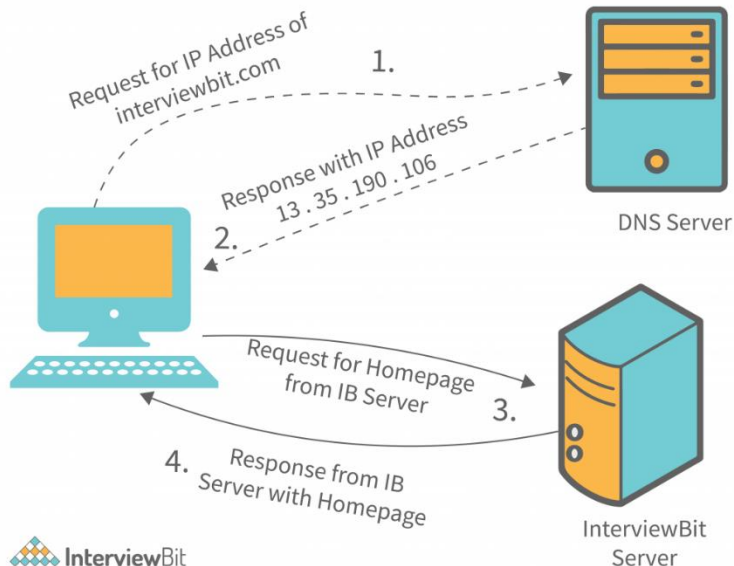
Request for IP Address of interviewbit.com

1.

Response with IP Address 13 . 35 . 190 . 106

2.

DNS Server

Request for Homepage from IB Server

3.

4.

Response from IB Server with Homepage

InterviewBit Server

InterviewBit